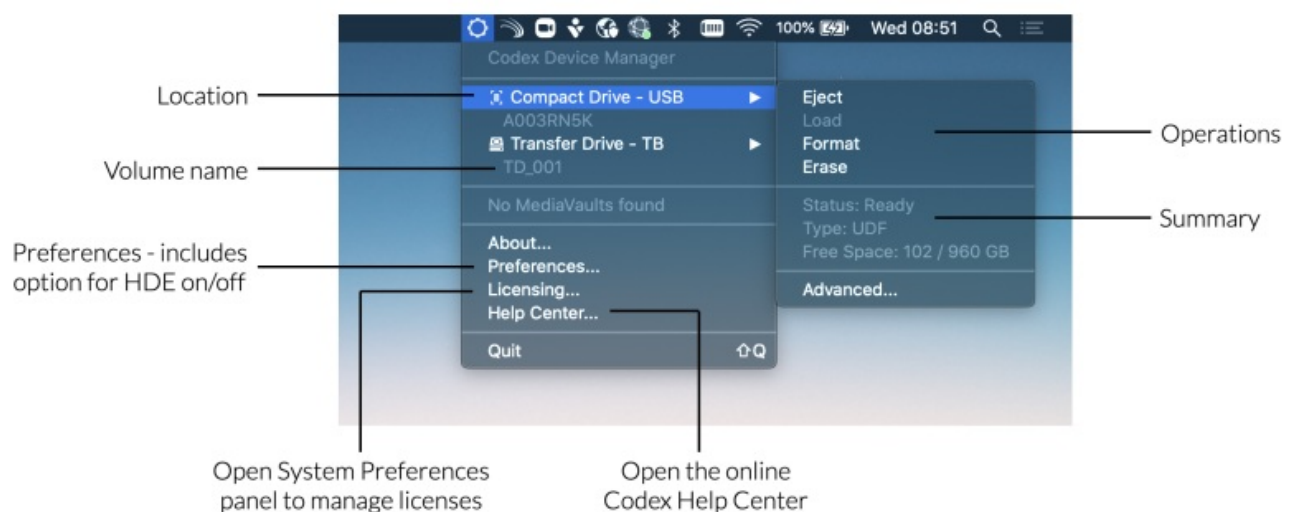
100% Wed 08:51

Codex Device Manager

Compact Drive - USB

A003RN5K

Transfer Drive - TB

TD_001

No MediaVaults found

About...

Preferences...

Licensing...

Help Center...

Quit ⇧Q

Eject

Load

Format

Erase

Status: Ready

Type: UDF

Free Space: 102 / 960 GB

Advanced...

Location

Volume name

Preferences - includes option for HDE on/off

Operations

Summary

Open System Preferences panel to manage licenses

Open the online Codex Help Center